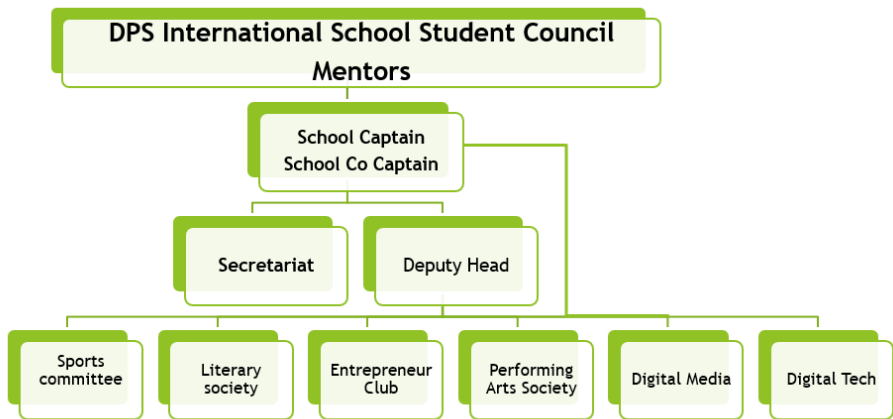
DPS International School Student Council Mentors

School Captain
School Co Captain

Secretariat

Deputy Head

Sports committee

Literary society

Entrepreneur Club

Performing Arts Society

Digital Media

Digital Tech